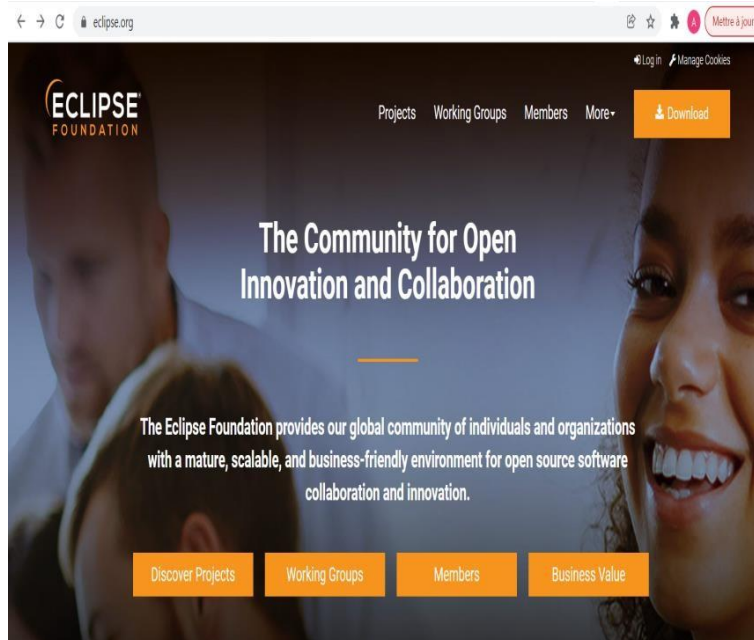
eclipse.org

A Mettre à jour

Log in Manage Cookies

ECLIPSE FOUNDATION

Projects Working Groups Members More Download

The Community for Open Innovation and Collaboration

The Eclipse Foundation provides our global community of individuals and organizations with a mature, scalable, and business-friendly environment for open source software collaboration and innovation.

Discover Projects Working Groups Members Business Value